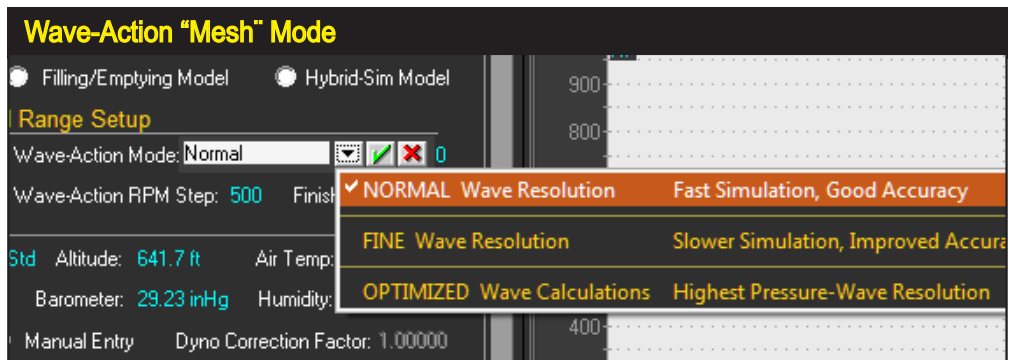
Wave-Action "Mesh" Mode

Filling/Emptying Model

Hybrid-Sim Model

Range Setup

Wave-Action Mode: Normal

0

Wave-Action RPM Step: 500

Finis

Std Altitude: 641.7 ft

Air Temp:

Barometer: 29.23 inHg

Humidity:

Manual Entry

Dyno Correction Factor: 1.00000

900

800

400

| | |
|---|---|
| ✔ NORMAL Wave Resolution | Fast Simulation, Good Accuracy |
| FINE Wave Resolution | Slower Simulation, Improved Accura |
| OPTIMIZED Wave Calculations | Highest Pressure-Wave Resolution |